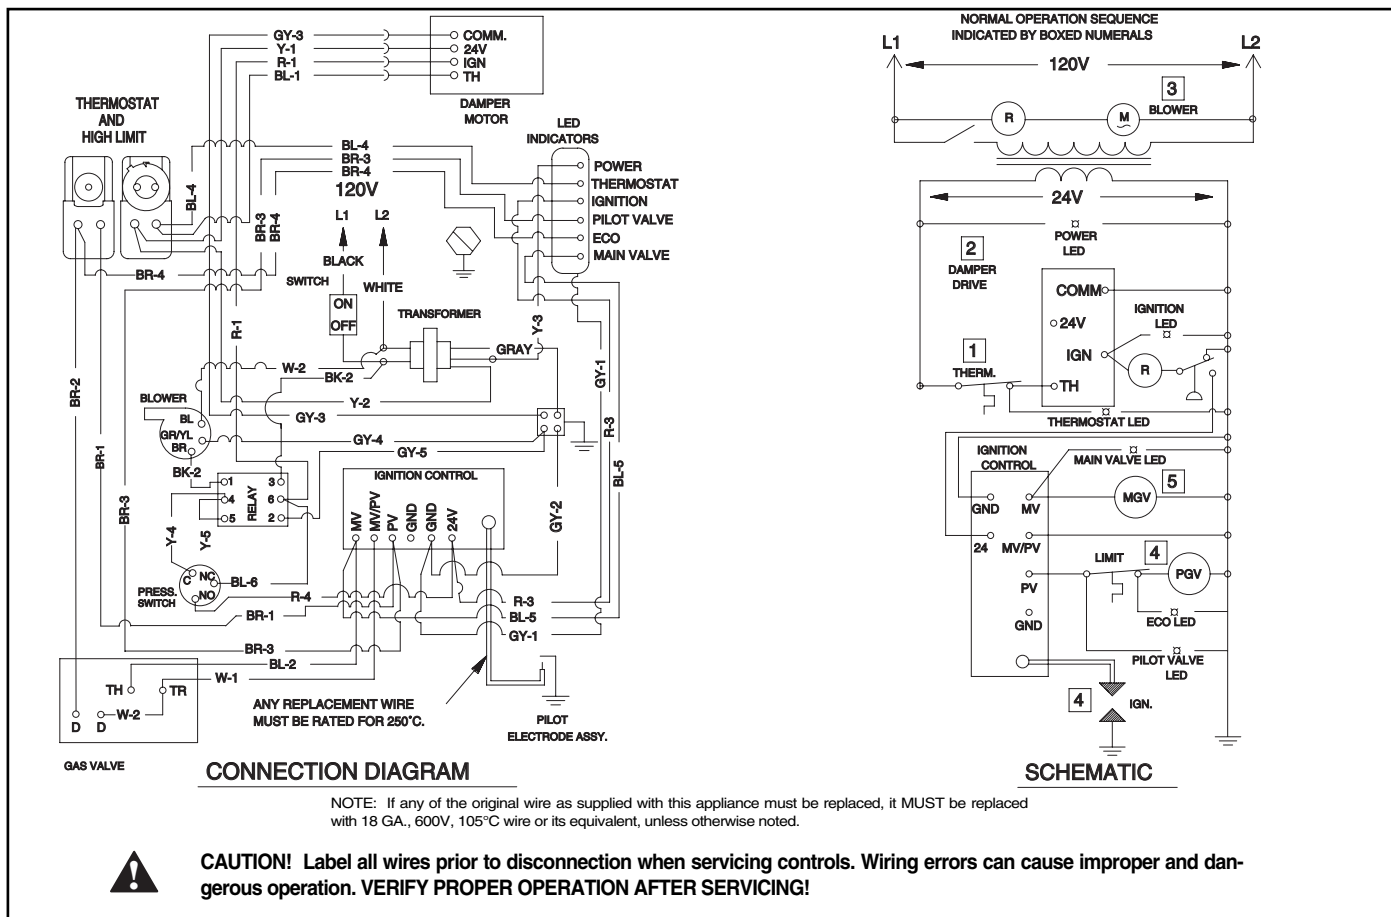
GY-3
Y-1
R-1
BL-1

COMM.
24V
IGN
TH

DAMPER MOTOR

THERMOSTAT AND HIGH LIMIT

BL-4

LED INDICATORS

BL-4
BR-3
BR-4
120V

POWER
THERMOSTAT
IGNITION
PILOT VALVE
ECO
MAIN VALVE

BR-3
BR-4

L1
L2

BLACK
WHITE

BR-4

SWITCH
ON
OFF

TRANSFORMER

Y-3
GRAY

R-1

W-2
BK-2

BR-2

BLOWER
BL
GR/YL
BR

Y-2
GY-3
GY-4
GY-5

GY-1
R-3
BL-5

BR-1

BK-2
1
4
5
RELAY
3
6
2

IGNITION CONTROL
MV
MV/PV
PV
GND
GND
24V

GY-2

BR-3

Y-4
Y-5

PRESS. SWITCH
C
NC
NO
BL-6

R-4
BR-1

R-3
BL-5
GY-1

BR-3
BL-2
W-1

TH
TR
W-2
D
D

ANY REPLACEMENT WIRE MUST BE RATED FOR 250˚C.

PILOT ELECTRODE ASSY.

GAS VALVE

CONNECTION DIAGRAM

NORMAL OPERATION SEQUENCE INDICATED BY BOXED NUMERALS

L1
L2
120V
3
BLOWER
R
M

24V
POWER LED
2
DAMPER DRIVE
COMM
24V
IGN
TH
IGNITION LED
R
1
THERM.
THERMOSTAT LED

IGNITION CONTROL
MAIN VALVE LED
GND
MV
MGV
5
24
MV/PV
LIMIT
4
PGV
PV
ECO LED
GND
PILOT VALVE LED
4
IGN.

SCHEMATIC

NOTE: If any of the original wire as supplied with this appliance must be replaced, it MUST be replaced with 18 GA., 600V, 105°C wire or its equivalent, unless otherwise noted.

CAUTION! Label all wires prior to disconnection when servicing controls. Wiring errors can cause improper and dangerous operation. VERIFY PROPER OPERATION AFTER SERVICING!